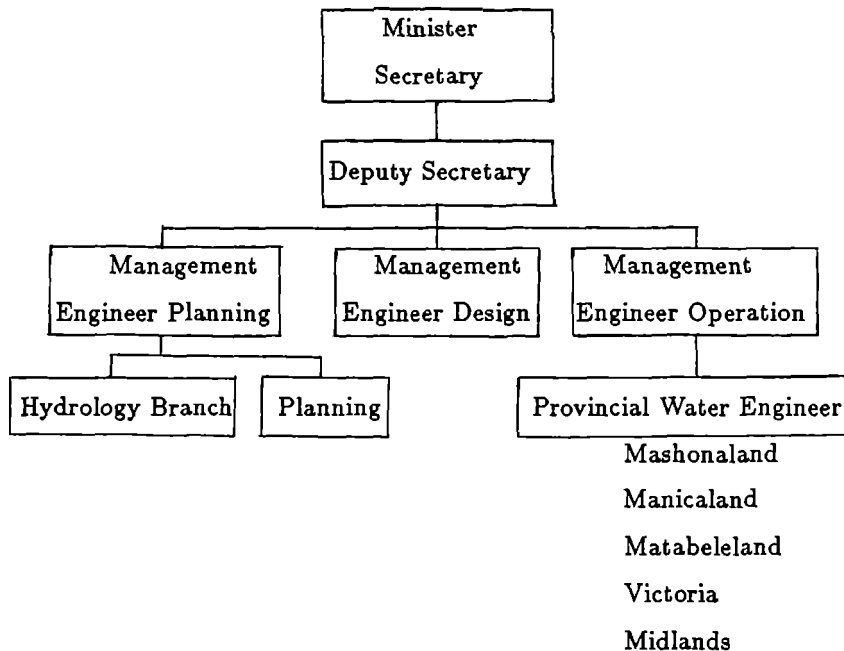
Minister
Secretary

Deputy Secretary

Management
Engineer Planning

Management
Engineer Design

Management
Engineer Operation

Hydrology Branch

Planning

Provincial Water Engineer

Mashonaland
Manicaland
Matabeleland
Victoria
Midlands